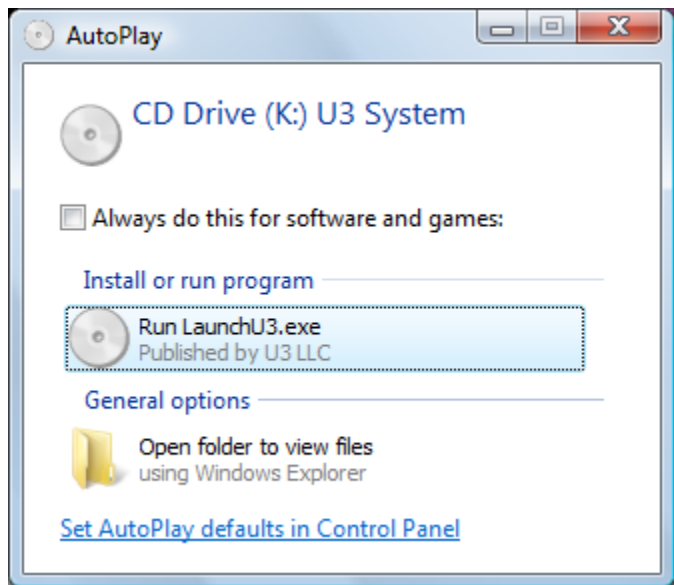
AutoPlay

CD Drive (K:) U3 System

Always do this for software and games:

Install or run program

Run LaunchU3.exe
Published by U3 LLC

General options

Open folder to view files
using Windows Explorer

Set AutoPlay defaults in Control Panel